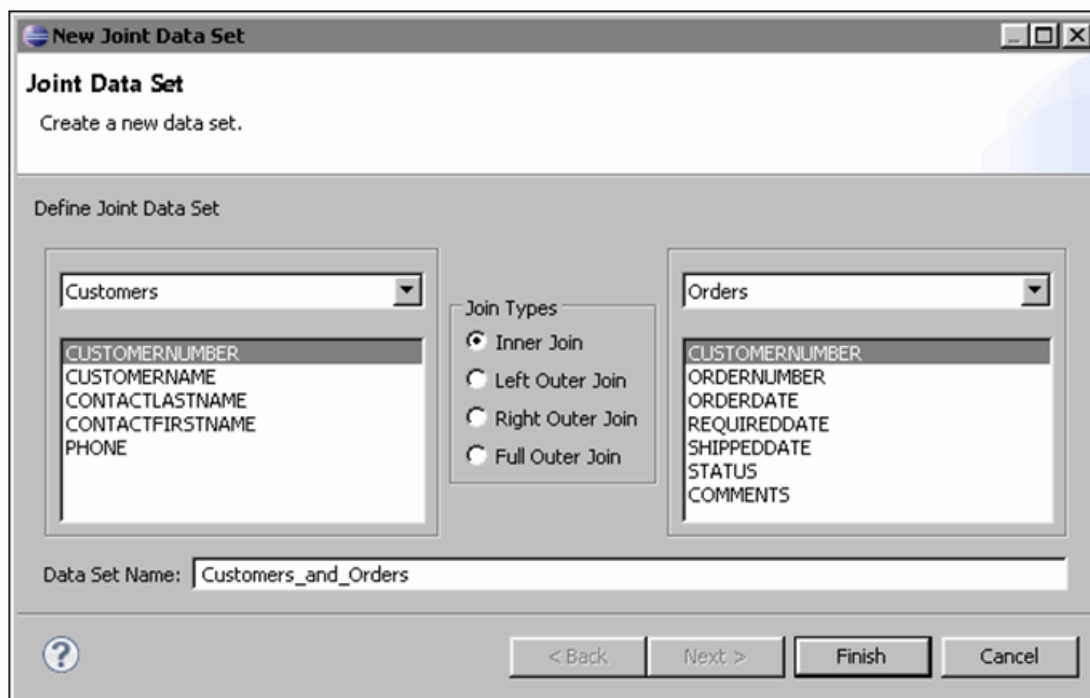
New Joint Data Set

Joint Data Set

Create a new data set.

Define Joint Data Set

Customers

CUSTOMERNUMBER
CUSTOMERNAME
CONTACTLASTNAME
CONTACTFIRSTNAME
PHONE

Join Types
Inner Join
Left Outer Join
Right Outer Join
Full Outer Join

Orders

CUSTOMERNUMBER
ORDERNUMBER
ORDERDATE
REQUIREDDATE
SHIPPEDDATE
STATUS
COMMENTS

Data Set Name: Customers_and_Orders

?

< Back
Next >
Finish
Cancel